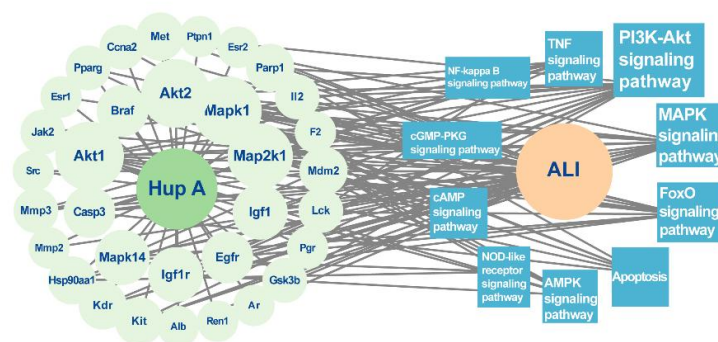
Met
Ptpn1
Ccna2
Esr2
Pparg
Parp1
Esr1
Akt2
Braf
Mapk1
Il2
Jak2
Akt1
Map2k1
F2
Src
Hup A
Mdm2
Mmp3
Casp3
Igf1
Lck
Mmp2
Mapk14
Egfr
Pgr
Hsp90aa1
Igf1r
Gsk3b
Kdr
Ar
Kit
Alb
Ren1
NF-kappa B signaling pathway
TNF signaling pathway
PI3K-Akt signaling pathway
cGMP-PKG signaling pathway
ALI
MAPK signaling pathway
cAMP signaling pathway
FoxO signaling pathway
NOD-like receptor signaling pathway
AMPK signaling pathway
Apoptosis